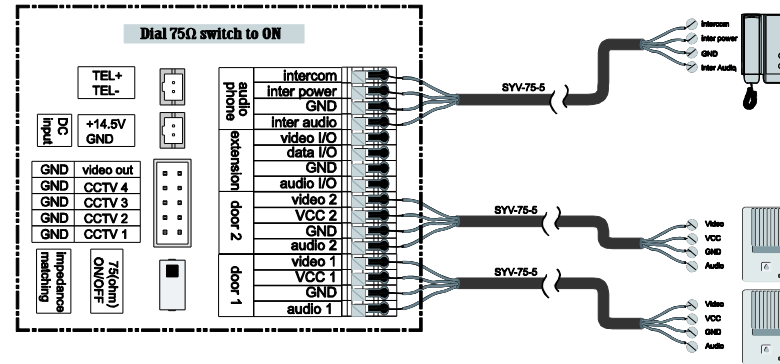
Dial 75Ω switch to ON

TEL+
TEL-

DC input

+14.5V
GND

| GND | video out |
|---|---|
| GND | CCTV 4 |
| GND | CCTV 3 |
| GND | CCTV 2 |
| GND | CCTV 1 |

impedance matching

75(ohm) ON/OFF

audio phone
intercom
inter power
GND
inter audio

extension
video I/O
data I/O
GND
audio I/O

door 2
video 2
VCC 2
GND
audio 2

door 1
video 1
VCC 1
GND
audio 1

SYV-75-5

SYV-75-5

SYV-75-5

Intercom
Inter power
GND
Inter Audio

Video
VCC
GND
Audio

Video
VCC
GND
Audio